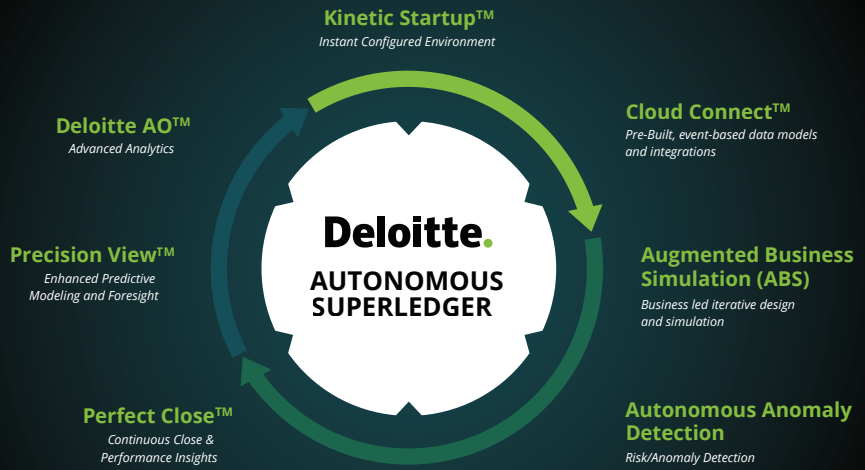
Kinetic Startup™
Instant Configured Environment

Cloud Connect™
Pre-Built, event-based data models and integrations

Augmented Business Simulation (ABS)
Business led iterative design and simulation

Autonomous Anomaly Detection
Risk/Anomaly Detection

Perfect Close™
Continuous Close & Performance Insights

Precision View™
Enhanced Predictive Modeling and Foresight

Deloitte AO™
Advanced Analytics

Deloitte.
AUTONOMOUS SUPERLEDGER